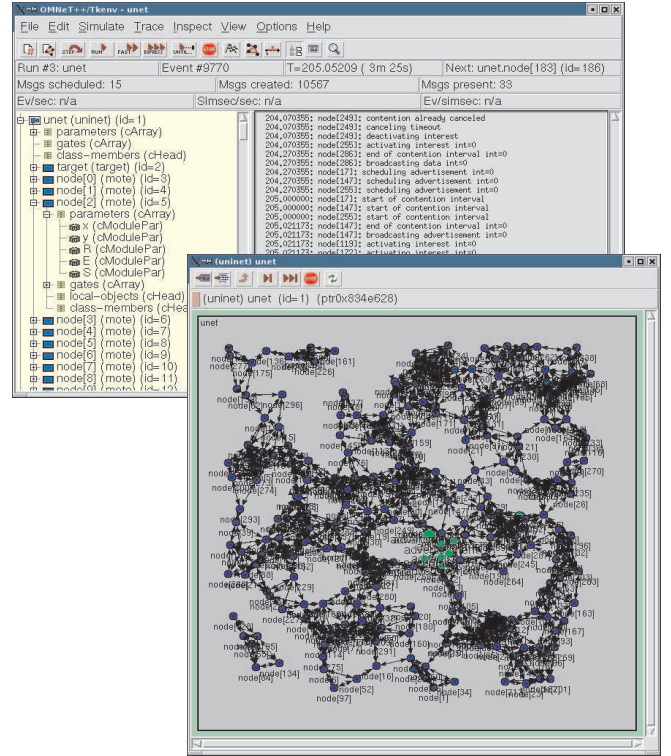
OMNeT++/Tkenv - unet

File Edit Simulate Trace Inspect View Options Help

STEP RUN FAST EXPRESS UNTIL STOP

Run #3: unet | Event #9770 | T=205.05209 ( 3m 25s) | Next: unet.node[183] (id=186)

Msgs scheduled: 15 | Msgs created: 10567 | Msgs present: 33

Ev/sec: n/a | Simsec/sec: n/a | Ev/simsec: n/a

unet (uninet) (id=1)
parameters (cArray)
gates (cArray)
class-members (cHead)
target (target) (id=2)
node[0] (mote) (id=3)
node[1] (mote) (id=4)
node[2] (mote) (id=5)
parameters (cArray)
x (cModulePar)
y (cModulePar)
R (cModulePar)
E (cModulePar)
S (cModulePar)
gates (cArray)
local-objects (cHead)
class-members (cHea
node[3] (mote) (id=6)
node[4] (mote) (id=7)
node[5] (mote) (id=8)
node[6] (mote) (id=9)
node[7] (mote) (id=10)
node[8] (mote) (id=11)

204,070355: node[249]: contention already canceled
204,070355: node[249]: canceling timeout
204,070355: node[249]: deactivating interest
204,070355: node[255]: activating interest int=0
204,270355: node[286]: end of contention interval int=0
204,270355: node[286]: broadcasting data int=0
204,270355: node[17]: scheduling advertisement int=0
204,270355: node[147]: scheduling advertisement int=0
204,270355: node[255]: scheduling advertisement int=0
205,000000: node[17]: start of contention interval
205,000000: node[147]: start of contention interval
205,000000: node[255]: start of contention interval
205,021173: node[147]: end of contention interval int=0
205,021173: node[147]: broadcasting advertisement int=0
205,021173: node[119]: activating interest int=0

(uninet) unet

(uninet) unet (id=1) (ptr0x834e628)

unet

node[161] node[175] node[226] node[296] node[159] node[230] node[270] node[274] node[235] node[26] node[293] node[245] node[264] node[163] node[167] node[134] node[52] node[34] node[97] node[1]